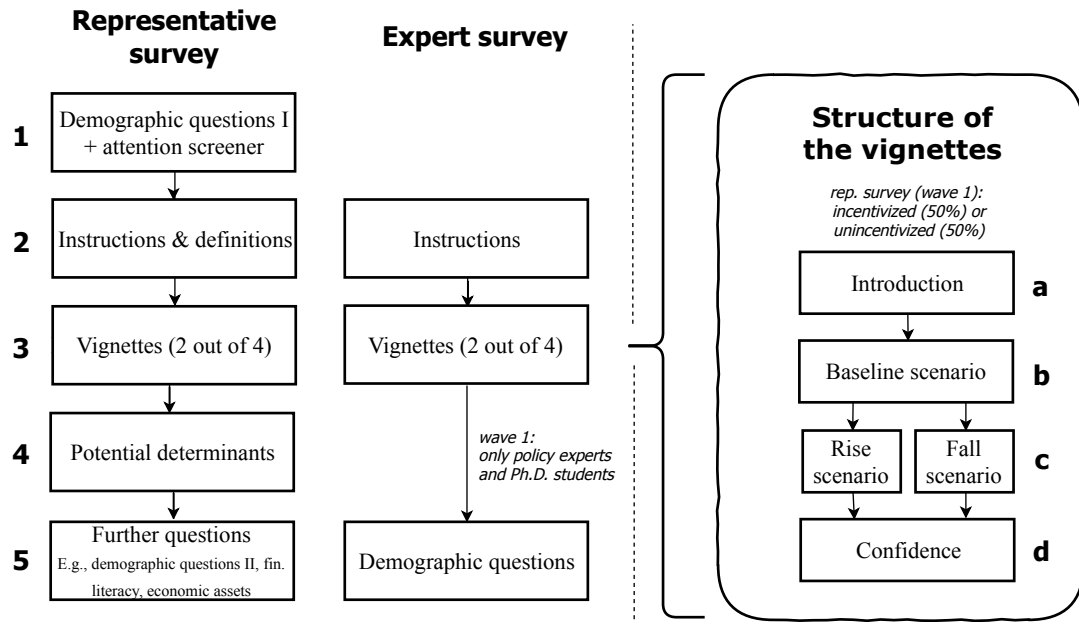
Representative survey

Expert survey

1 Demographic questions I + attention screener

2 Instructions & definitions

Instructions

3 Vignettes (2 out of 4)

Vignettes (2 out of 4)

4 Potential determinants

wave 1: only policy experts and Ph.D. students

5 Further questions E.g., demographic questions II, fin. literacy, economic assets

Demographic questions

Structure of the vignettes

rep. survey (wave 1): incentivized (50%) or unincentivized (50%)

Introduction a

Baseline scenario b

Rise scenario

Fall scenario c

Confidence d